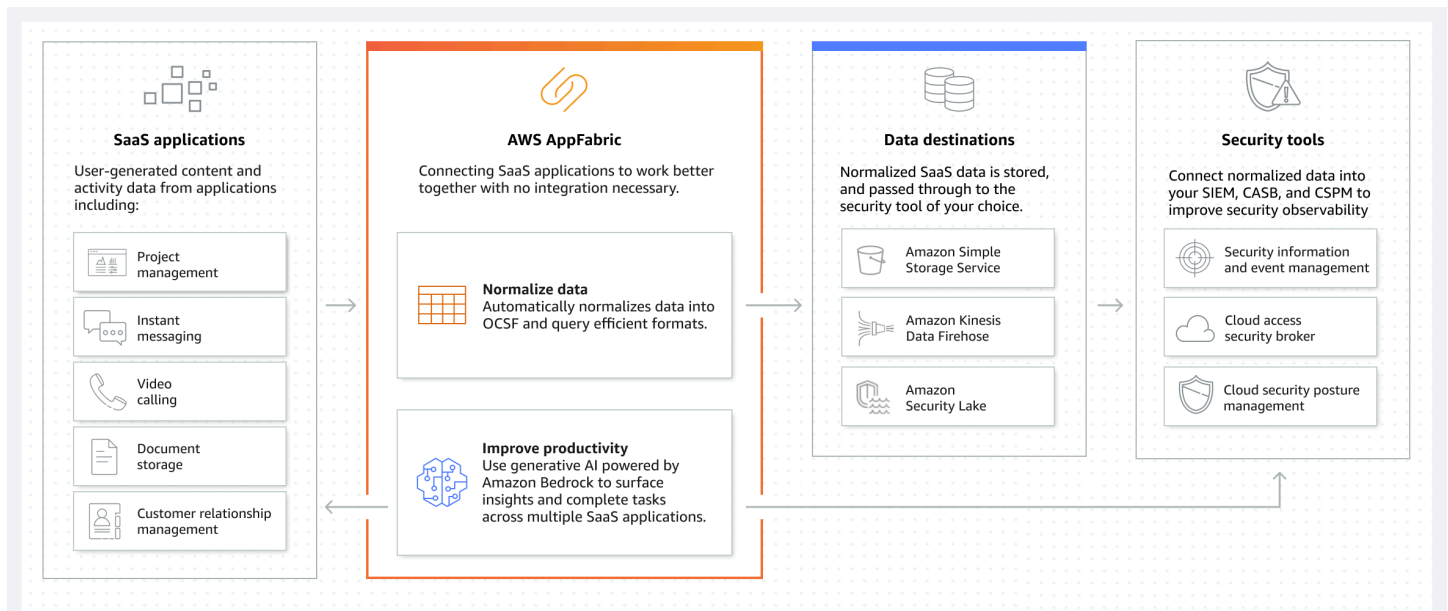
SaaS applications

User-generated content and activity data from applications including:

Project management

Instant messaging

Video calling

Document storage

Customer relationship management

AWS AppFabric

Connecting SaaS applications to work better together with no integration necessary.

Normalize data
Automatically normalizes data into OCSF and query efficient formats.

Improve productivity
Use generative AI powered by Amazon Bedrock to surface insights and complete tasks across multiple SaaS applications.

Data destinations

Normalized SaaS data is stored, and passed through to the security tool of your choice.

Amazon Simple Storage Service

Amazon Kinesis Data Firehose

Amazon Security Lake

Security tools

Connect normalized data into your SIEM, CASB, and CSPM to improve security observability

Security information and event management

Cloud access security broker

Cloud security posture management